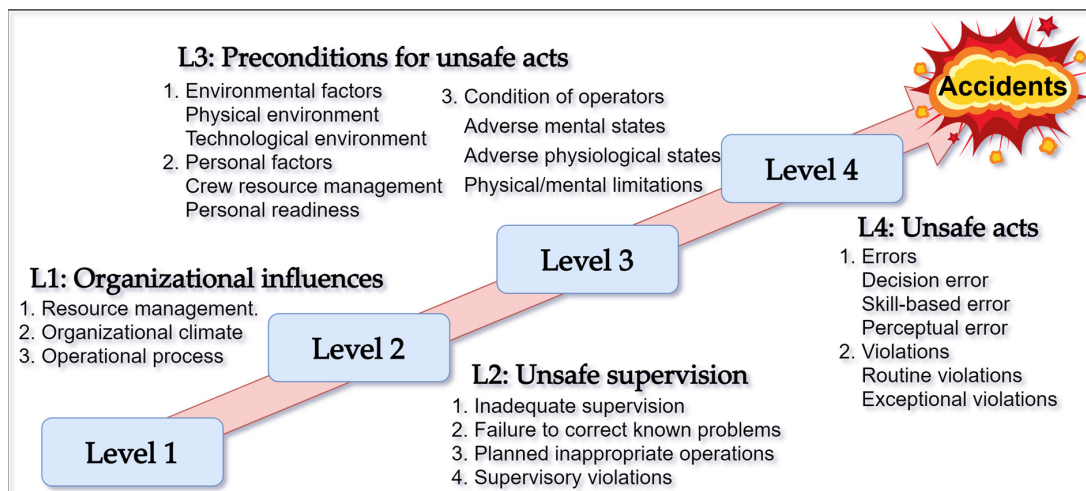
L3: Preconditions for unsafe acts

1. Environmental factors
Physical environment
Technological environment
2. Personal factors
Crew resource management
Personal readiness

3. Condition of operators
Adverse mental states
Adverse physiological states
Physical/mental limitations

Accidents

Level 4

L4: Unsafe acts
1. Errors
Decision error
Skill-based error
Perceptual error
2. Violations
Routine violations
Exceptional violations

Level 3

L1: Organizational influences
1. Resource management.
2. Organizational climate
3. Operational process

Level 2

L2: Unsafe supervision
1. Inadequate supervision
2. Failure to correct known problems
3. Planned inappropriate operations
4. Supervisory violations

Level 1